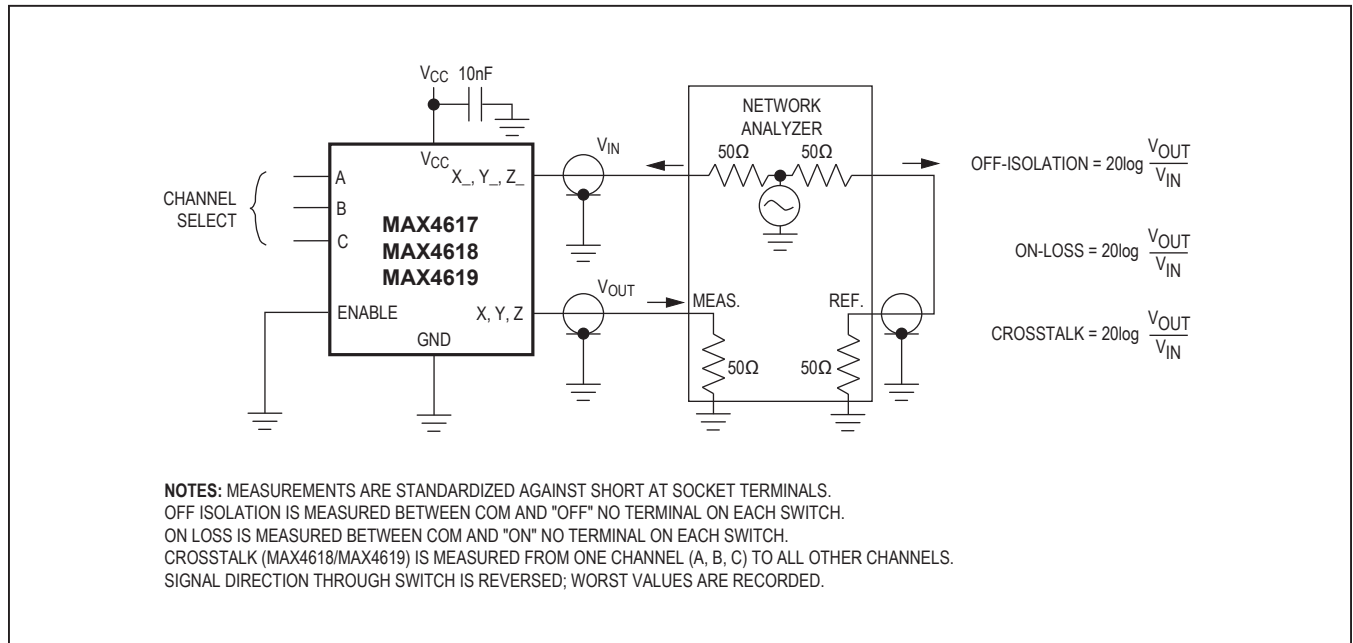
$V_{CC}$ 10nF

NETWORK ANALYZER

$V_{CC}$

$V_{IN}$

50Ω 50Ω

OFF-ISOLATION = 20log $\frac{V_{OUT}}{V_{IN}}$

CHANNEL SELECT

A

B

C

X_, Y_, Z_

MAX4617
MAX4618
MAX4619

ON-LOSS = 20log $\frac{V_{OUT}}{V_{IN}}$

$V_{OUT}$

ENABLE

X, Y, Z

MEAS.

REF.

CROSSTALK = 20log $\frac{V_{OUT}}{V_{IN}}$

GND

50Ω

50Ω

NOTES: MEASUREMENTS ARE STANDARDIZED AGAINST SHORT AT SOCKET TERMINALS.
OFF ISOLATION IS MEASURED BETWEEN COM AND "OFF" NO TERMINAL ON EACH SWITCH.
ON LOSS IS MEASURED BETWEEN COM AND "ON" NO TERMINAL ON EACH SWITCH.
CROSSTALK (MAX4618/MAX4619) IS MEASURED FROM ONE CHANNEL (A, B, C) TO ALL OTHER CHANNELS.
SIGNAL DIRECTION THROUGH SWITCH IS REVERSED; WORST VALUES ARE RECORDED.